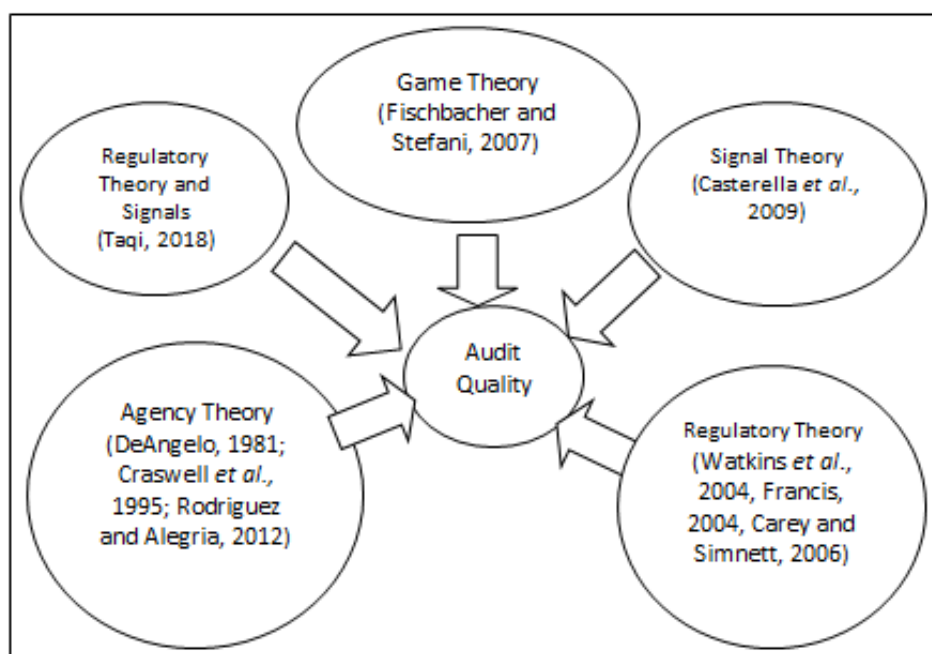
Game Theory (Fischbacher and Stefani, 2007)

Regulatory Theory and Signals (Taqi, 2018)

Signal Theory (Casterella et al., 2009)

Audit Quality

Agency Theory (DeAngelo, 1981; Craswell et al., 1995; Rodriguez and Alegria, 2012)

Regulatory Theory (Watkins et al., 2004, Francis, 2004, Carey and Simnett, 2006)